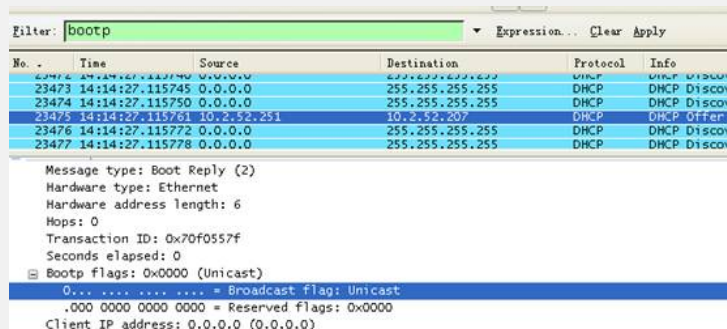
Filter: bootp ▾ Expression... Clear Apply

| No. . | Time | Source | Destination | Protocol | Info |
|---|---|---|---|---|---|
| 23472 | 14:14:27.115740 | 0.0.0.0 | 255.255.255.255 | DHCP | DHCP Disco |
| 23473 | 14:14:27.115745 | 0.0.0.0 | 255.255.255.255 | DHCP | DHCP Disco |
| 23474 | 14:14:27.115750 | 0.0.0.0 | 255.255.255.255 | DHCP | DHCP Disco |
| 23475 | 14:14:27.115761 | 10.2.52.251 | 10.2.52.207 | DHCP | DHCP Offer |
| 23476 | 14:14:27.115772 | 0.0.0.0 | 255.255.255.255 | DHCP | DHCP Disco |
| 23477 | 14:14:27.115778 | 0.0.0.0 | 255.255.255.255 | DHCP | DHCP Disco |

Message type: Boot Reply (2)
Hardware type: Ethernet
Hardware address length: 6
Hops: 0
Transaction ID: 0x70f0557f
Seconds elapsed: 0
⊟ Bootp flags: 0x0000 (Unicast)
0... .... .... .... = Broadcast flag: Unicast
.000 0000 0000 0000 = Reserved flags: 0x0000
Client IP address: 0.0.0.0 (0.0.0.0)